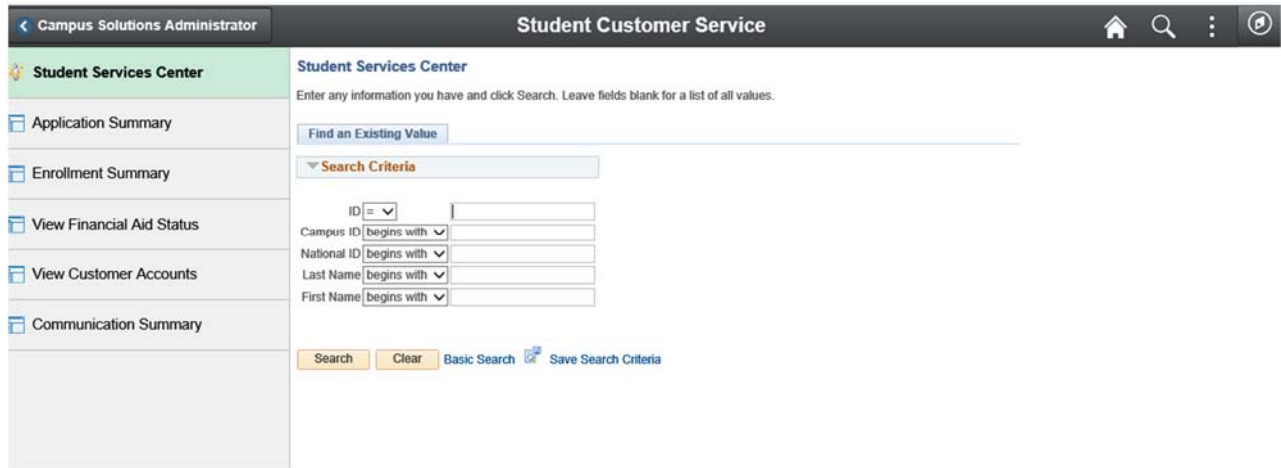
Campus Solutions Administrator

Student Customer Service

Student Services Center

Application Summary

Enrollment Summary

View Financial Aid Status

View Customer Accounts

Communication Summary

Student Services Center

Enter any information you have and click Search. Leave fields blank for a list of all values.

Find an Existing Value

Search Criteria

ID =

Campus ID begins with

National ID begins with

Last Name begins with

First Name begins with

Search Clear Basic Search Save Search Criteria